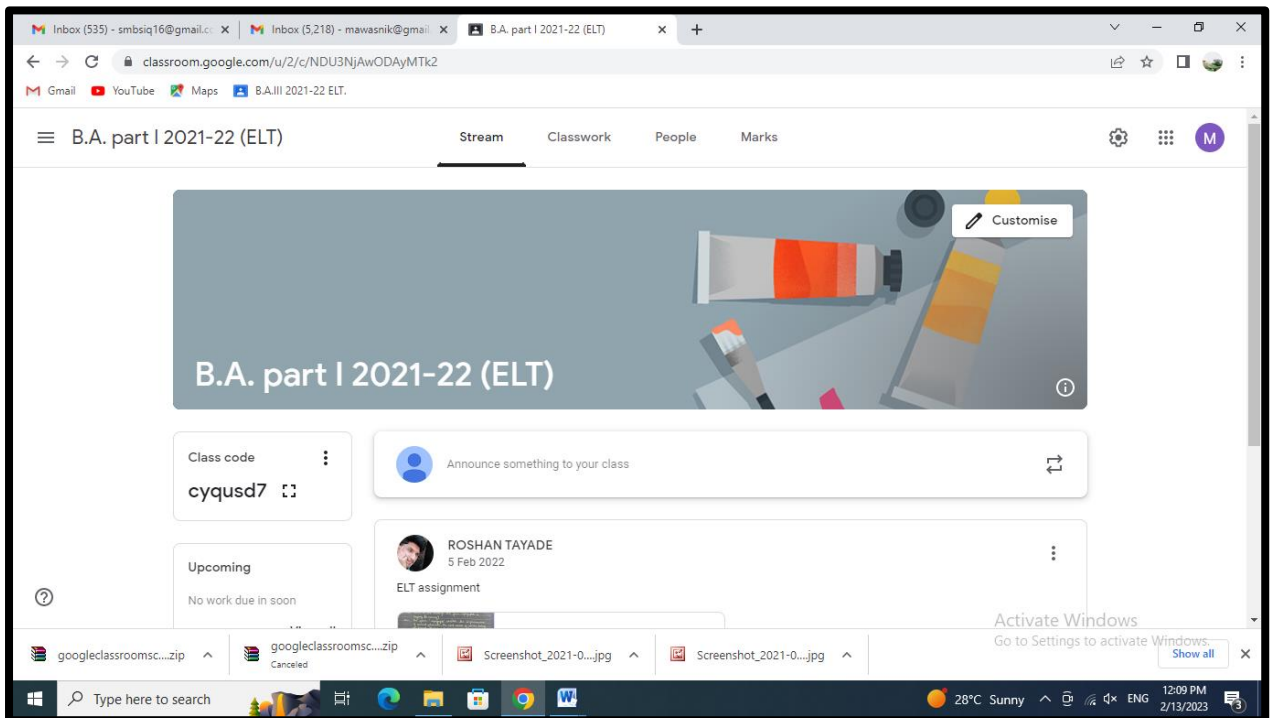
Inbox (535) - smbsiq16@gmail.c ×
Inbox (5,218) - mawasnik@gmail ×
B.A. part I 2021-22 (ELT) ×
+

classroom.google.com/u/2/c/NDU3NjAwODAyMTk2

Gmail YouTube Maps B.A.III 2021-22 ELT.

B.A. part I 2021-22 (ELT)

Stream Classwork People Marks

M

Customise

B.A. part I 2021-22 (ELT)

Class code
cyqusd7

Announce something to your class

Upcoming
No work due in soon

ROSHAN TAYADE
5 Feb 2022
ELT assignment

Activate Windows
Go to Settings to activate Windows.

googleclassroomsc....zip
googleclassroomsc....zip
Canceled
Screenshot_2021-0....jpg
Screenshot_2021-0....jpg
Show all

Type here to search

28°C Sunny ENG 12:09 PM 2/13/2023 3